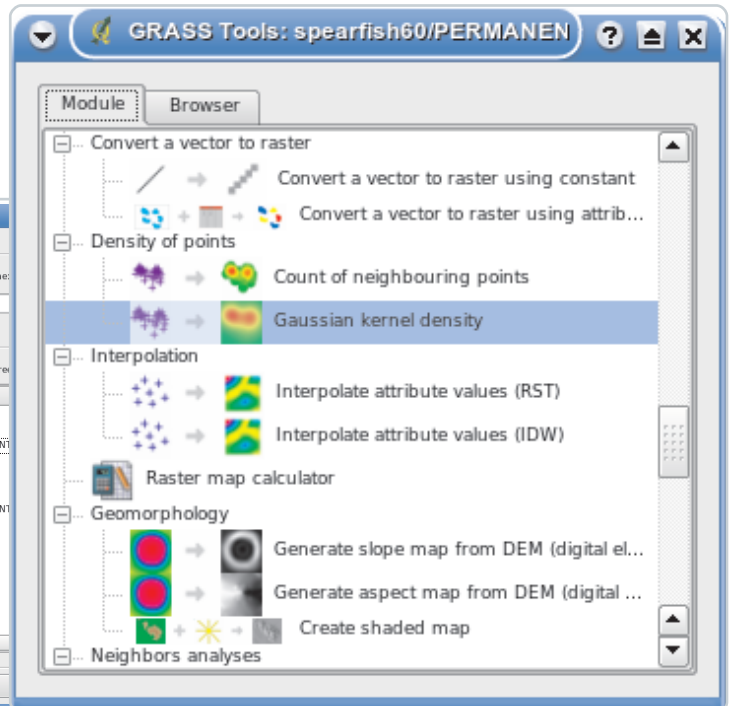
GRASS Tools: spearfish60/PERMANEN

Module
Browser

Convert a vector to raster
Convert a vector to raster using constant
Convert a vector to raster using attrib...
Density of points
Count of neighbouring points
Gaussian kernel density
Interpolation
Interpolate attribute values (RST)
Interpolate attribute values (IDW)
Raster map calculator
Geomorphology
Generate slope map from DEM (digital el...
Generate aspect map from DEM (digital ...
Create shaded map
Neighbors analyses